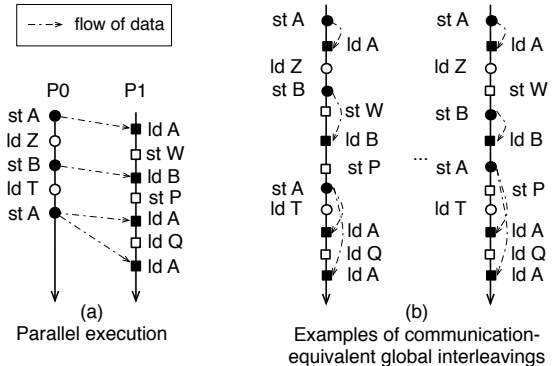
flow of data

P0 P1
st A
ld Z
st B
ld T
st A
ld A
st W
ld B
st P
ld A
ld Q
ld A
(a)
Parallel execution

st A
ld A
ld Z
st B
st W
ld B
st P
st A
ld T
ld A
ld Q
ld A

...

st A
ld A
ld Z
st W
st B
ld B
st A
st P
ld T
ld A
ld Q
ld A
(b)
Examples of communication-equivalent global interleavings